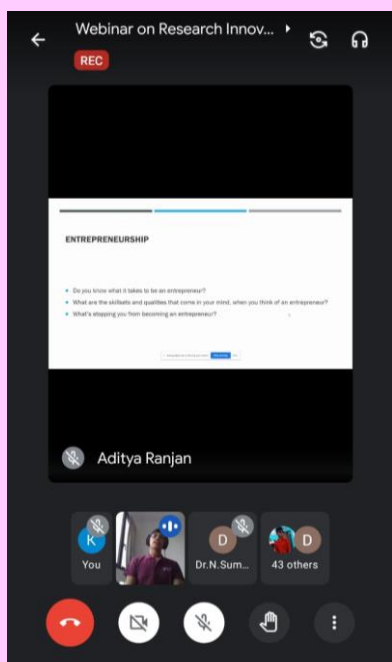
Webinar on Research Innov...

REC

ENTREPRENEURSHIP

Do you know what it takes to be an entrepreneur?

What are the skillsets and qualities that come in your mind, when you think of an entrepreneur?

What's stopping you from becoming an entrepreneur?

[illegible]

Aditya Ranjan

K

You

D

Dr.N.Sum...

D

43 others